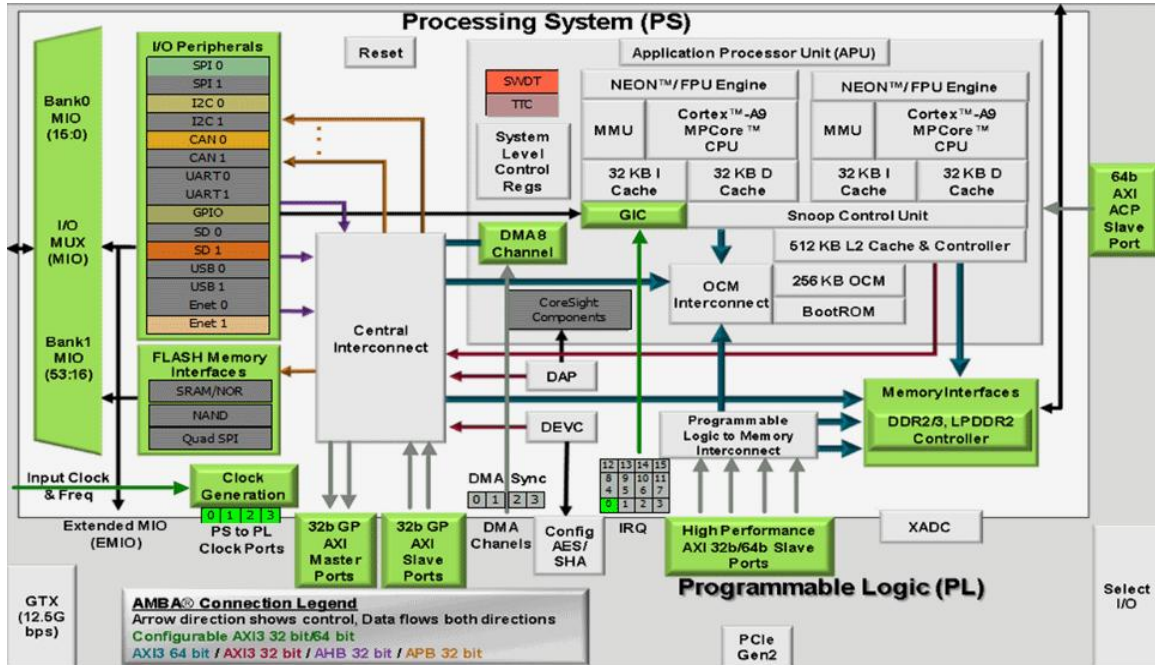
Processing System (PS)

Reset

I/O Peripherals
SPI 0
SPI 1
I2C 0
I2C 1
CAN 0
CAN 1
UART 0
UART 1
GPIO
SD 0
SD 1
USB 0
USB 1
Enet 0
Enet 1

Bank0 MIO (15:0)

I/O MUX (MIO)

Bank1 MIO (53:16)

FLASH Memory Interfaces
SRAM/NOR
NAND
Quad SPI

SWDT
TTC

System Level Control Regs

Application Processor Unit (APU)

NEON™/ FPU Engine
MMU
Cortex™-A9 MPCore™ CPU
32 KB I Cache
32 KB D Cache

NEON™/ FPU Engine
MMU
Cortex™-A9 MPCore™ CPU
32 KB I Cache
32 KB D Cache

GIC
Snoop Control Unit
512 KB L2 Cache & Controller

DMA8 Channel

CoreSight Components

Central Interconnect

OCM Interconnect
256 KB OCM
BootROM

64b AXI ACP Slave Port

DAP

DEVC

Memory Interfaces
DDR2/3, LPDDR2 Controller

Programmable Logic to Memory Interconnect

Input Clock & Freq

Clock Generation
0 1 2 3
PS to PL Clock Ports

Extended MIO (EMIO)

32b GP AXI Master Ports

32b GP AXI Slave Ports

DMA Sync
0 1 2 3
DMA Chanels

Config AES/ SHA

12 13 14 15
8 9 10 11
4 5 6 7
0 1 2 3
IRQ

High Performance AXI 32b/64b Slave Ports

XADC

Programmable Logic (PL)

GTX (12.5G bps)

AMBA® Connection Legend
Arrow direction shows control, Data flows both directions
Configurable AXI3 32 bit/64 bit
AXI3 64 bit / AXI3 32 bit / AHB 32 bit / APB 32 bit

PCIe Gen2

Select I/O